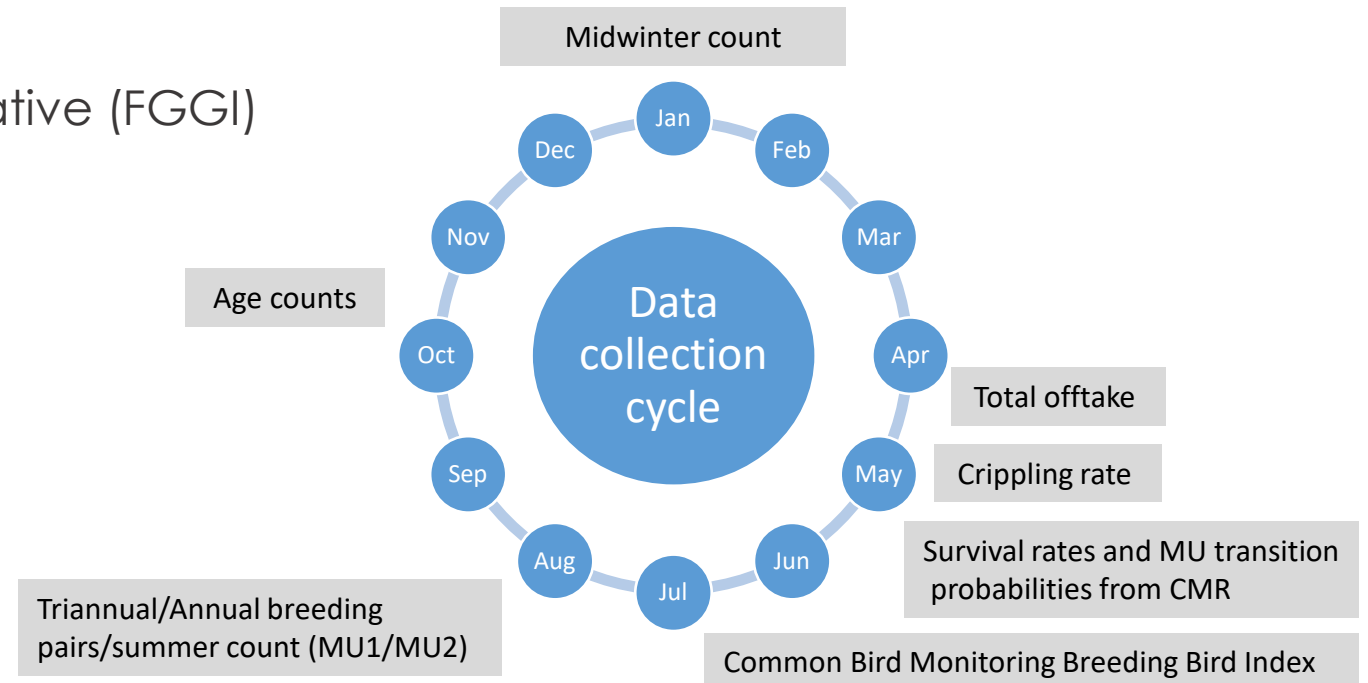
ative (FGGI)

Midwinter count

Data collection cycle

Jan

Feb

Mar

Apr

May

Jun

Jul

Aug

Sep

Oct

Nov

Dec

Age counts

Total offtake

Crippling rate

Survival rates and MU transition probabilities from CMR

Triannual/Annual breeding pairs/summer count (MU1/MU2)

Common Bird Monitoring Breeding Bird Index